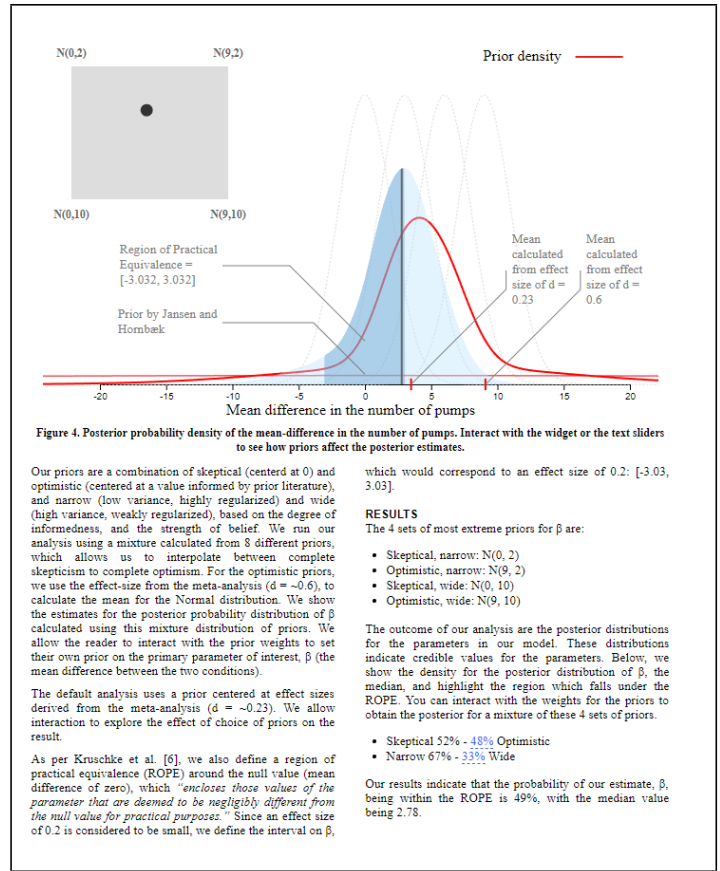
N(0,2)

N(9,2)

N(0,10)

N(9,10)

Prior density

Region of Practical Equivalence = [-3.032, 3.032]

Prior by Jansen and Hornbæk

Mean calculated from effect size of d = 0.23

Mean calculated from effect size of d = 0.6

-20 -15 -10 -5 0 5 10 15 20

Mean difference in the number of pumps

Figure 4. Posterior probability density of the mean-difference in the number of pumps. Interact with the widget or the text sliders to see how priors affect the posterior estimates.

Our priors are a combination of skeptical (centerd at 0) and optimistic (centered at a value informed by prior literature), and narrow (low variance, highly regularized) and wide (high variance, weakly regularized), based on the degree of informedness, and the strength of belief. We run our analysis using a mixture calculated from 8 different priors, which allows us to interpolate between complete skepticism to complete optimism. For the optimistic priors, we use the effect-size from the meta-analysis (d = ~0.6), to calculate the mean for the Normal distribution. We show the estimates for the posterior probability distribution of β calculated using this mixture distribution of priors. We allow the reader to interact with the prior weights to set their own prior on the primary parameter of interest, β (the mean difference between the two conditions).

The default analysis uses a prior centered at effect sizes derived from the meta-analysis (d = ~0.23). We allow interaction to explore the effect of choice of priors on the result.

As per Kruschke et al. [6], we also define a region of practical equivalence (ROPE) around the null value (mean difference of zero), which "encloses those values of the parameter that are deemed to be negligibly different from the null value for practical purposes." Since an effect size of 0.2 is considered to be small, we define the interval on β, which would correspond to an effect size of 0.2: [-3.03, 3.03].

RESULTS

The 4 sets of most extreme priors for β are:

• Skeptical, narrow: N(0, 2)
• Optimistic, narrow: N(9, 2)
• Skeptical, wide: N(0, 10)
• Optimistic, wide: N(9, 10)

The outcome of our analysis are the posterior distributions for the parameters in our model. These distributions indicate credible values for the parameters. Below, we show the density for the posterior distribution of β, the median, and highlight the region which falls under the ROPE. You can interact with the weights for the priors to obtain the posterior for a mixture of these 4 sets of priors.

• Skeptical 52% - 48% Optimistic
• Narrow 67% - 33% Wide

Our results indicate that the probability of our estimate, β, being within the ROPE is 49%, with the median value being 2.78.